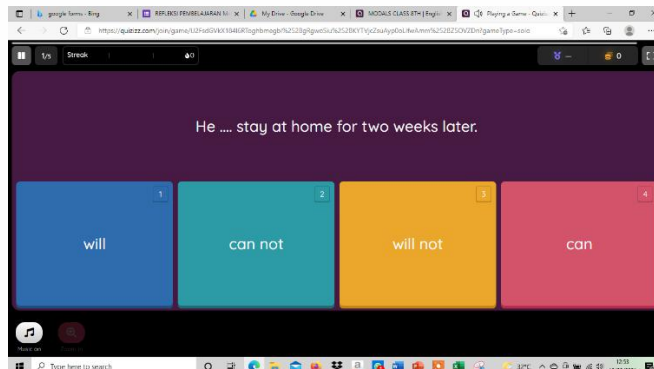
google forms - Bing
REFLEKSI PEMBELAJARAN M
My Drive - Google Drive
MODALS CLASS 8TH | English
Playing a Game - Quizizz

https://quizizz.com/join/game/U2FsdGVkX1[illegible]gameType=solo

1/5 Streak 0

0

He .... stay at home for two weeks later.

1
will

2
can not

3
will not

4
can

Music on

Type here to search

12:13